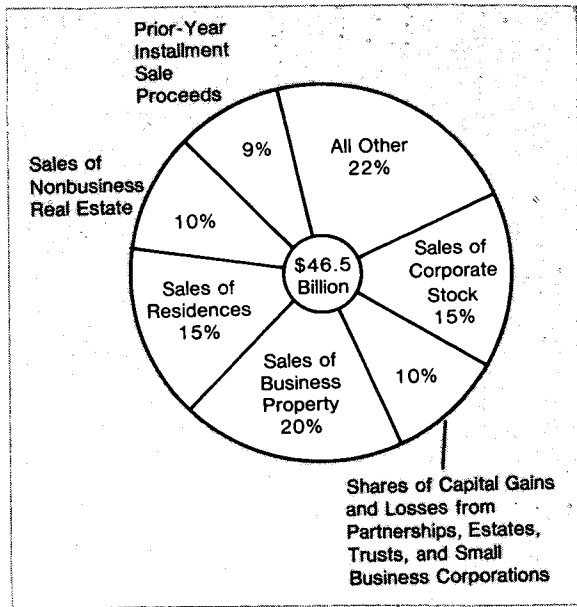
Prior-Year Installment Sale Proceeds

9%

All Other 22%

Sales of Nonbusiness Real Estate

10%

$46.5 Billion

Sales of Corporate Stock 15%

Sales of Residences 15%

Sales of Business Property 20%

10%

Shares of Capital Gains and Losses from Partnerships, Estates, Trusts, and Small Business Corporations